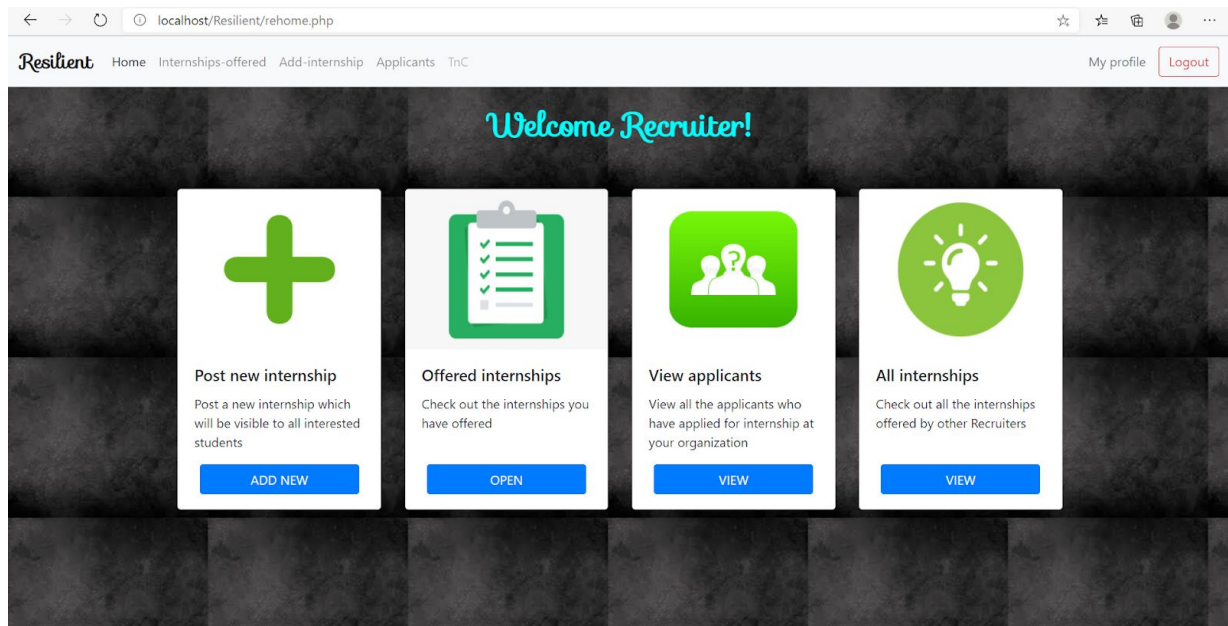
localhost/Resilient/rehome.php

Resilient Home Internships-offered Add-internship Applicants TnC My profile Logout

Welcome Recruiter!

Post new internship

Post a new internship which will be visible to all interested students

ADD NEW

Offered internships

Check out the internships you have offered

OPEN

View applicants

View all the applicants who have applied for internship at your organization

VIEW

All internships

Check out all the internships offered by other Recruiters

VIEW